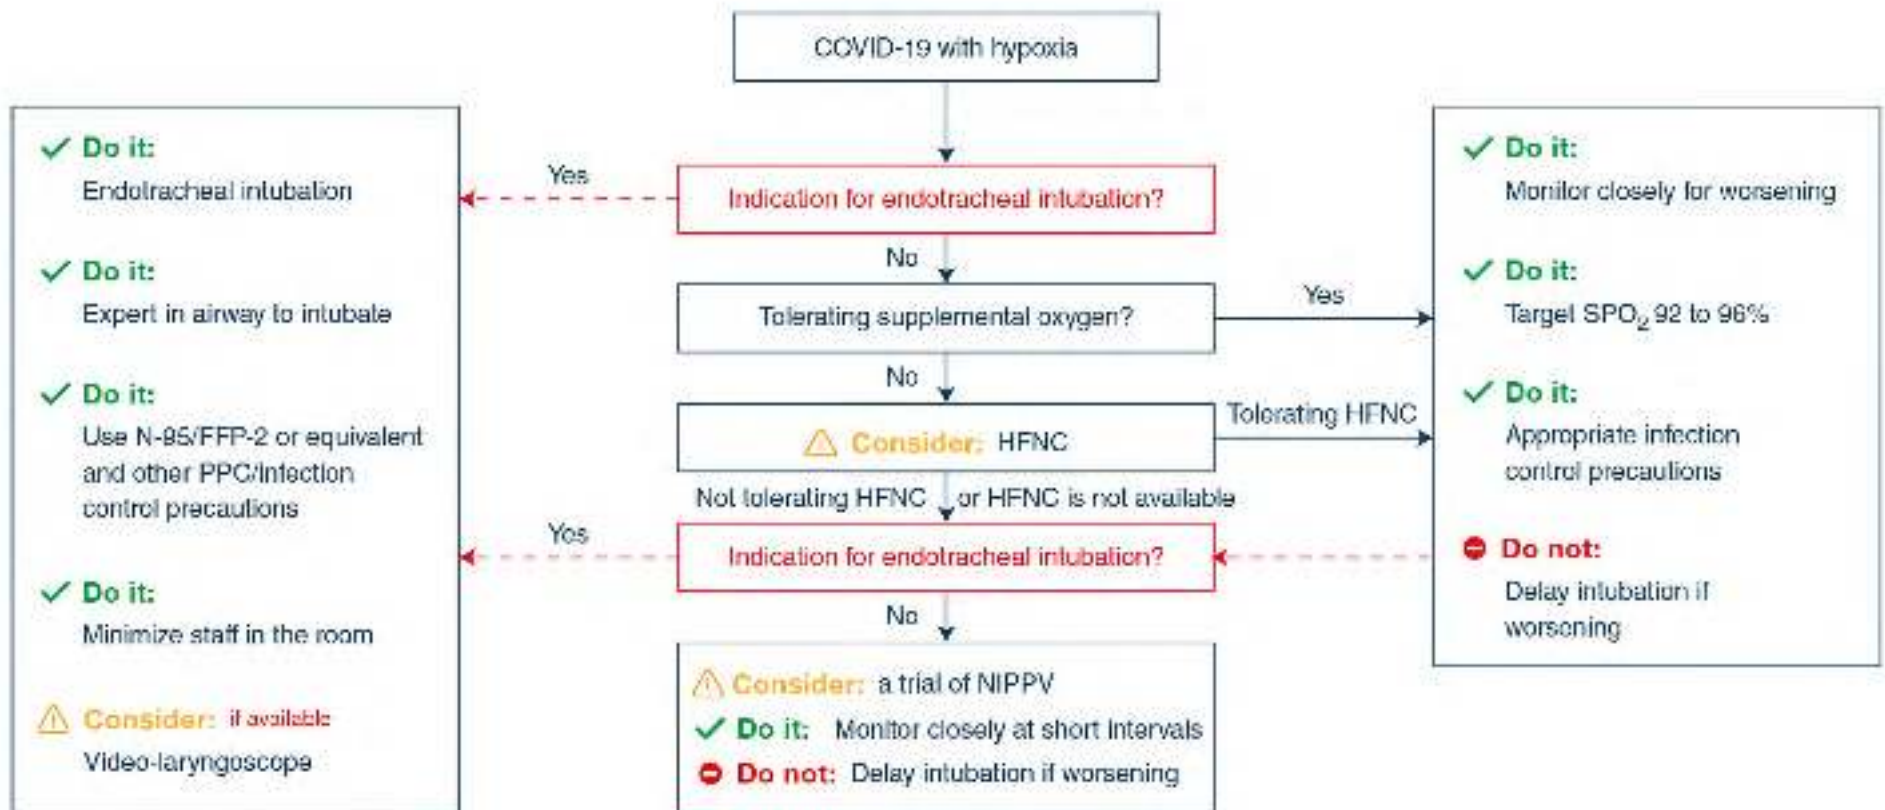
COVID-19 with hypoxia

Indication for endotracheal intubation?

Yes

No

Tolerating supplemental oxygen?

Yes

No

Consider: HFNC

Tolerating HFNC

Not tolerating HFNC or HFNC is not available

Indication for endotracheal intubation?

Yes

No

Consider: a trial of NIPPV

Do it: Monitor closely at short intervals

Do not: Delay intubation if worsening

Do it:
Endotracheal intubation

Do it:
Expert in airway to intubate

Do it:
Use N-95/FFP-2 or equivalent and other PPC/infection control precautions

Do it:
Minimize staff in the room

Consider: if available
Video-laryngoscope

Do it:
Monitor closely for worsening

Do it:
Target $SPO_2$ 92 to 96%

Do it:
Appropriate infection control precautions

Do not:
Delay intubation if worsening